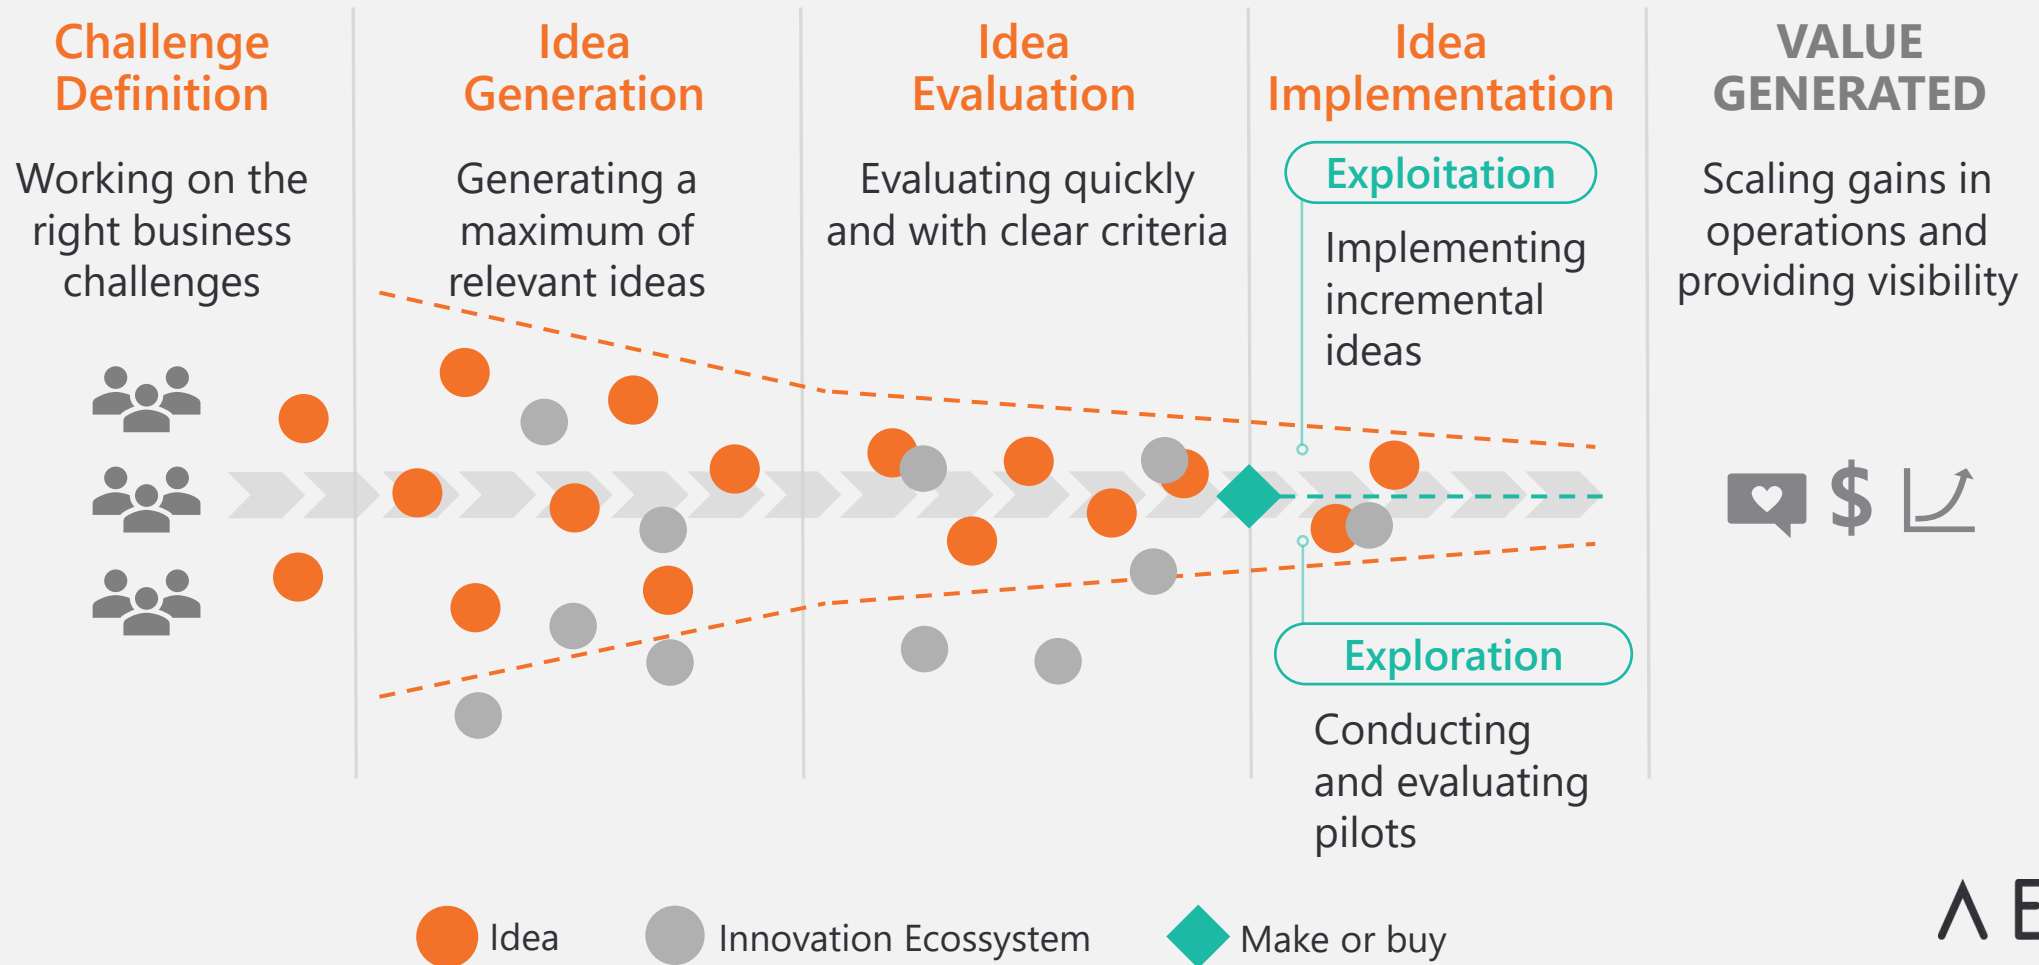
Challenge Definition

Working on the right business challenges

Idea Generation

Generating a maximum of relevant ideas

Idea Evaluation

Evaluating quickly and with clear criteria

Idea Implementation

Exploitation

Implementing incremental ideas

Exploration

Conducting and evaluating pilots

VALUE GENERATED

Scaling gains in operations and providing visibility

$

Idea

Innovation Ecossystem

Make or buy

Λ E